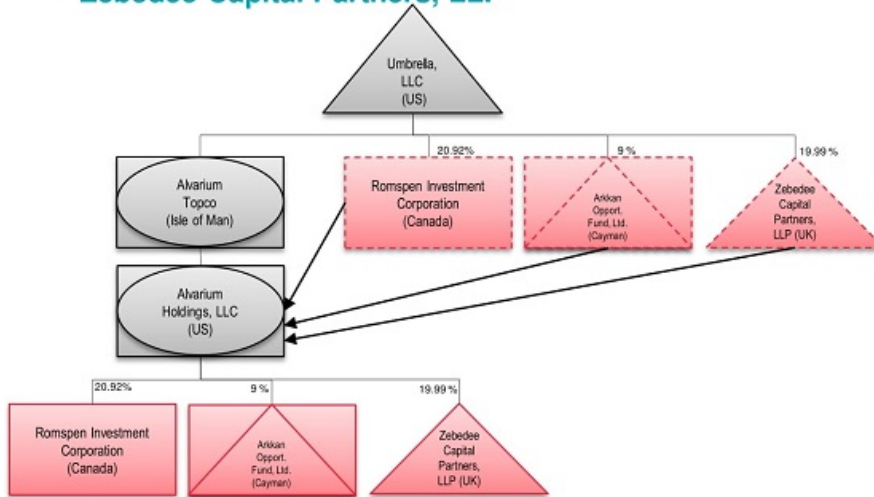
Umbrella, LLC (US)

20.92%

9 %

19.99 %

Alvarium Topco (Isle of Man)

Romspen Investment Corporation (Canada)

Arkkan Opport. Fund, Ltd. (Cayman)

Zebedee Capital Partners, LLP (UK)

Alvarium Holdings, LLC (US)

20.92%

9 %

19.99 %

Romspen Investment Corporation (Canada)

Arkkan Opport. Fund, Ltd. (Cayman)

Zebedee Capital Partners, LLP (UK)